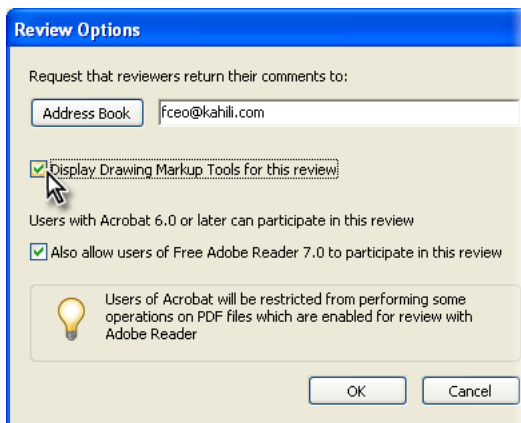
Review Options

Request that reviewers return their comments to:

Address Book fceo@kahili.com

Display Drawing Markup Tools for this review

Users with Acrobat 6.0 or later can participate in this review

Also allow users of Free Adobe Reader 7.0 to participate in this review

Users of Acrobat will be restricted from performing some operations on PDF files which are enabled for review with Adobe Reader

OK Cancel